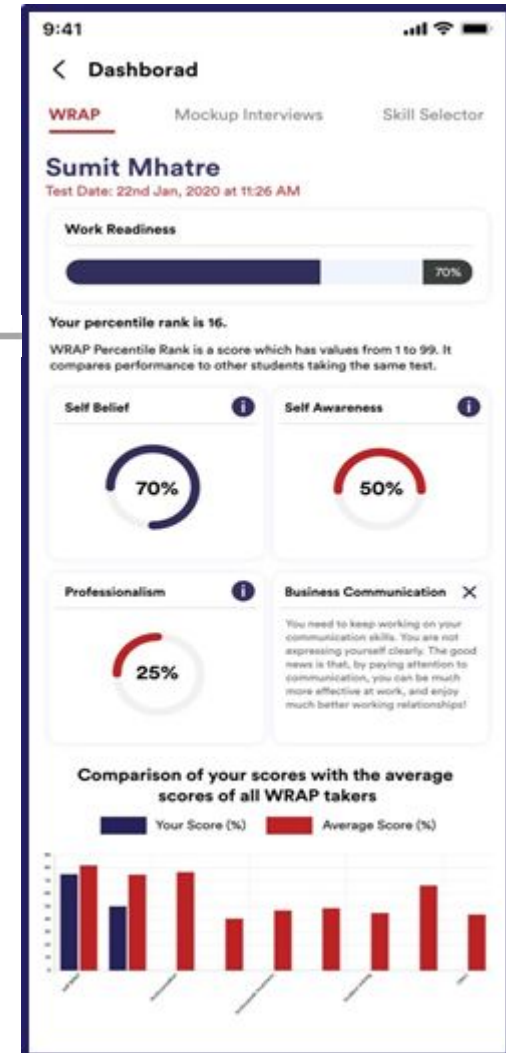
9:41

Dashborad

WRAP

Mockup Interviews

Skill Selector

Sumit Mhatre

Test Date: 22nd Jan, 2020 at 11:26 AM

Work Readiness

70%

Your percentile rank is 16.

WRAP Percentile Rank is a score which has values from 1 to 99. It compares performance to other students taking the same test.

Self Belief

70%

Self Awareness

50%

Professionalism

25%

Business Communication

You need to keep working on your communication skills. You are not expressing yourself clearly. The good news is that, by paying attention to communication, you can be much more effective at work, and enjoy much better working relationships!

Comparison of your scores with the average scores of all WRAP takers

Your Score (%)

Average Score (%)

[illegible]